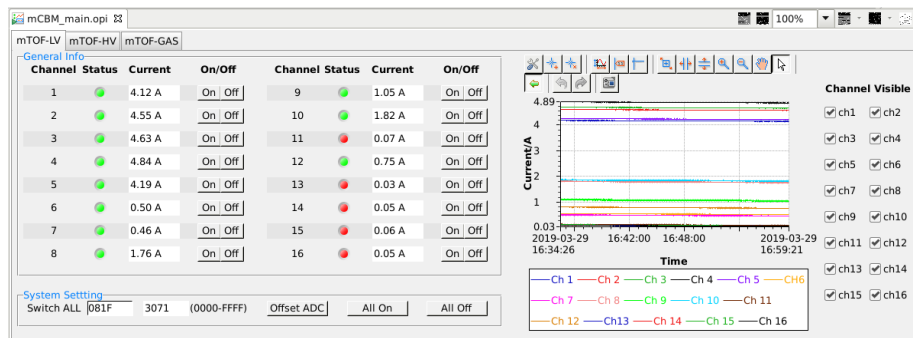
mCBM_main.opi

100%

mTOF-LV mTOF-HV mTOF-GAS

General Info

| Channel | Status | Current | On/Off | Channel | Status | Current | On/Off |
|---|---|---|---|---|---|---|---|
| 1 | | 4.12 A | On Off | 9 | | 1.05 A | On Off |
| 2 | | 4.55 A | On Off | 10 | | 1.82 A | On Off |
| 3 | | 4.63 A | On Off | 11 | | 0.07 A | On Off |
| 4 | | 4.84 A | On Off | 12 | | 0.75 A | On Off |
| 5 | | 4.19 A | On Off | 13 | | 0.03 A | On Off |
| 6 | | 0.50 A | On Off | 14 | | 0.05 A | On Off |
| 7 | | 0.46 A | On Off | 15 | | 0.06 A | On Off |
| 8 | | 1.76 A | On Off | 16 | | 0.05 A | On Off |

System Settting
Switch ALL 081F 3071 (0000-FFFF) Offset ADC All On All Off

4.89
4
3
2
1
0.03
Current/A
2019-03-29 16:34:21
16:42:00
16:48:00
2019-03-29 16:59:21
Time

Ch 1 Ch 2 Ch 3 Ch 4 Ch 5 Ch6
Ch 7 Ch 8 Ch 9 Ch 10 Ch 11
Ch 12 Ch13 Ch 14 Ch 15 Ch 16

Channel Visible
ch1 ch2
ch3 ch4
ch5 ch6
ch7 ch8
ch9 ch10
ch11 ch12
ch13 ch14
ch15 ch16